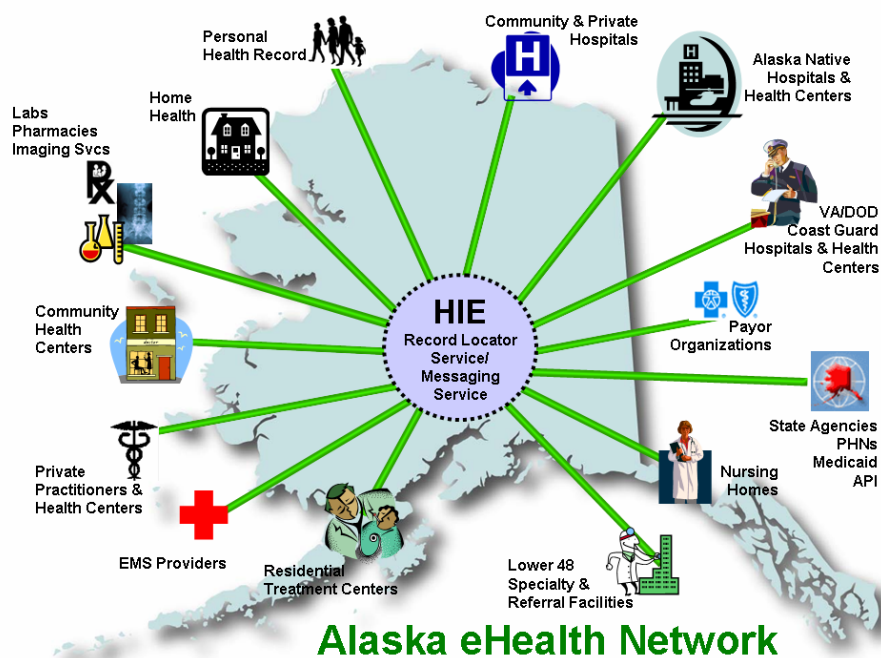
Personal Health Record

Community & Private Hospitals

Alaska Native Hospitals & Health Centers

Home Health

Labs Pharmacies Imaging Svcs

VA/DOD Coast Guard Hospitals & Health Centers

HIE
Record Locator Service/ Messaging Service

Community Health Centers

Payor Organizations

State Agencies PHNs Medicaid API

Private Practitioners & Health Centers

Nursing Homes

EMS Providers

Residential Treatment Centers

Lower 48 Specialty & Referral Facilities

Alaska eHealth Network